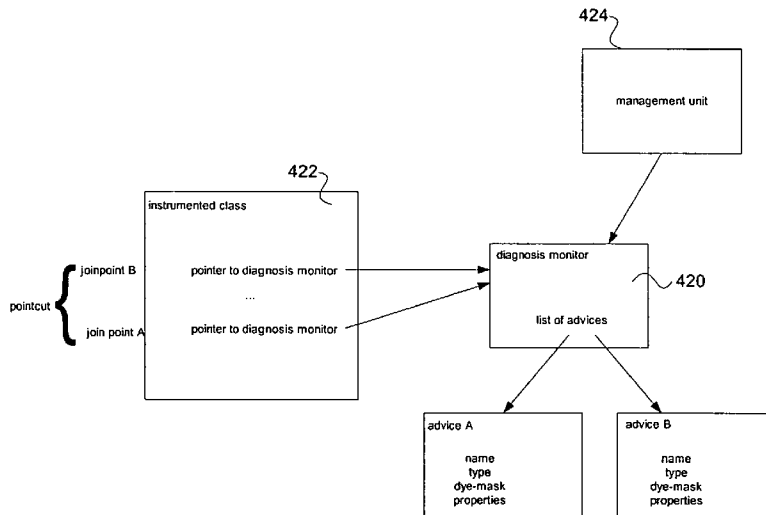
424

management unit

422

instrumented class

pointcut

joinpoint B

join point A

pointer to diagnosis monitor

...

pointer to diagnosis monitor

diagnosis monitor

420

list of advices

advice A

name
type
dye-mask
properties

advice B

name
type
dye-mask
properties